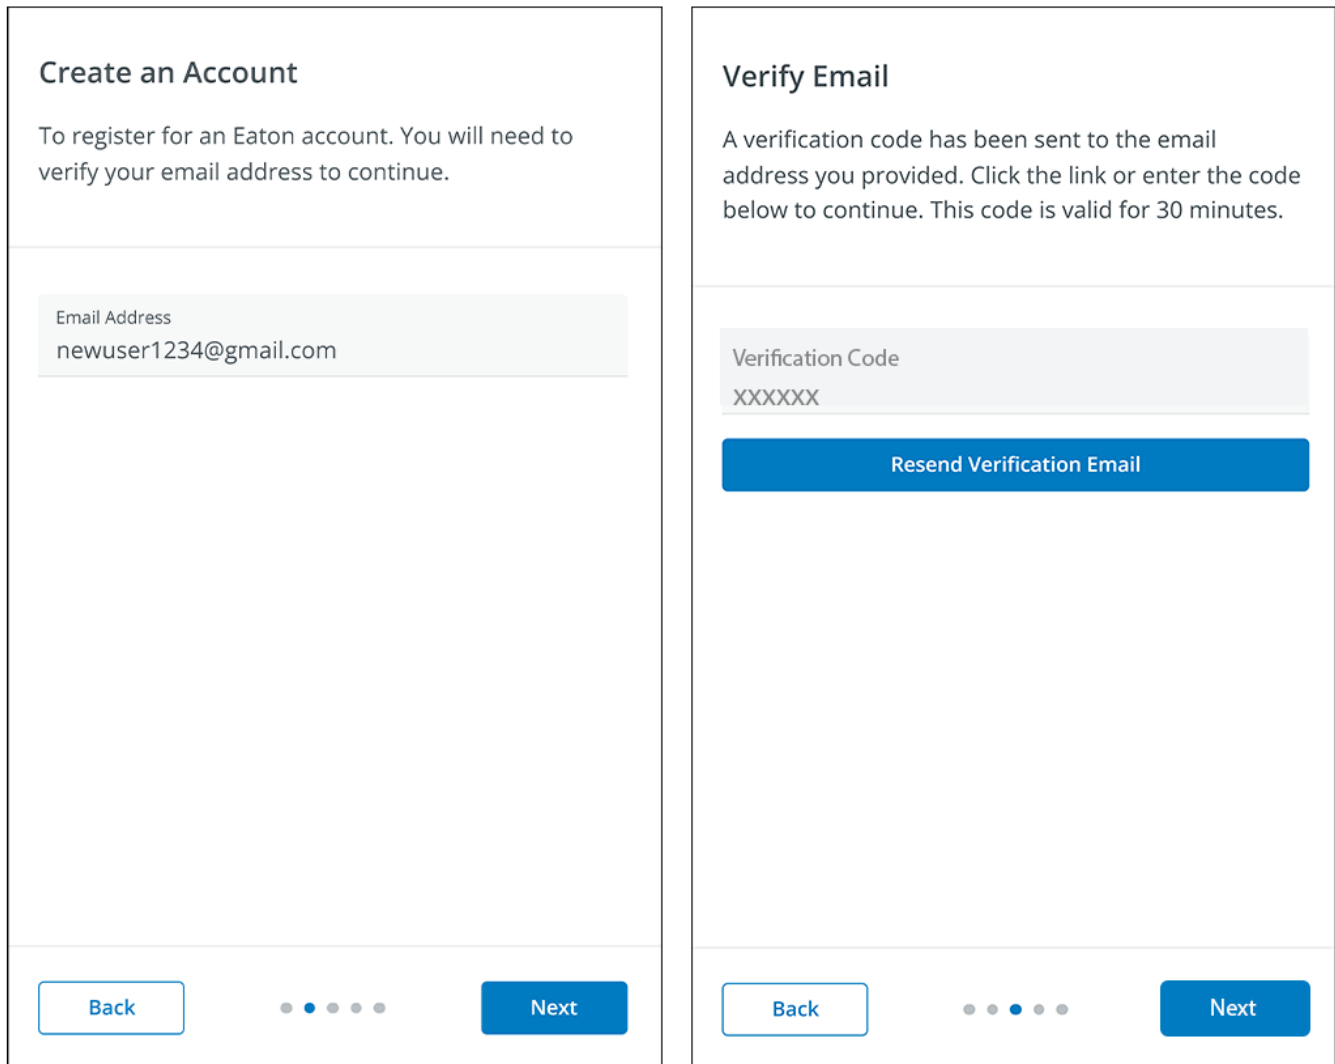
Create an Account

To register for an Eaton account. You will need to verify your email address to continue.

Email Address
newuser1234@gmail.com

Back

Next

Verify Email

A verification code has been sent to the email address you provided. Click the link or enter the code below to continue. This code is valid for 30 minutes.

Verification Code
XXXXXX

Resend Verification Email

Back

Next